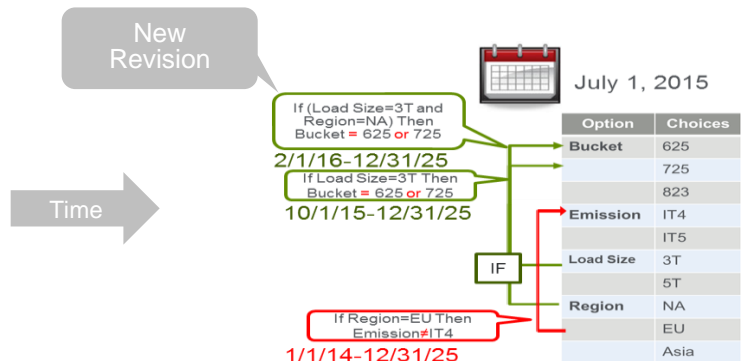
New Revision

July 1, 2015

If (Load Size=3T and Region=NA) Then Bucket = 625 or 725

2/1/16-12/31/25

If Load Size=3T Then Bucket = 625 or 725

10/1/15-12/31/25

Time

IF

If Region=EU Then Emission≠IT4

1/1/14-12/31/25

| Option | Choices |
|---|---|
| Bucket | 625 |
| | 725 |
| | 823 |
| Emission | IT4 |
| | IT5 |
| Load Size | 3T |
| | 5T |
| Region | NA |
| | EU |
| | Asia |